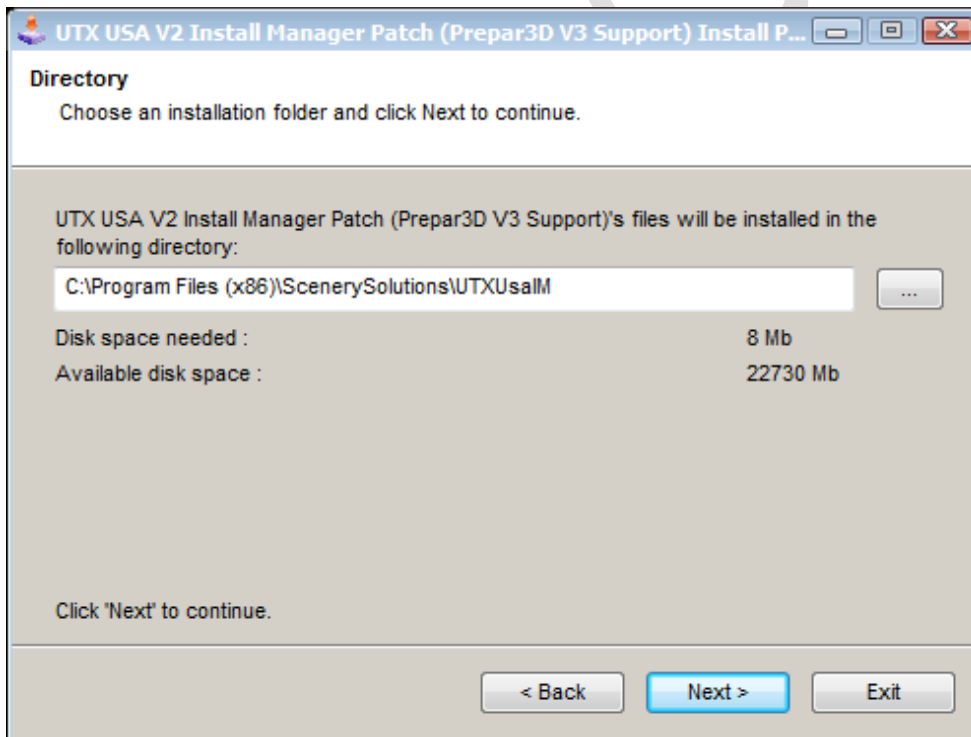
UTX USA V2 Install Manager Patch (Prepar3D V3 Support) Install P...

Directory

Choose an installation folder and click Next to continue.

UTX USA V2 Install Manager Patch (Prepar3D V3 Support)'s files will be installed in the following directory:

C:\Program Files (x86)\ScenerySolutions\UTXUsaIM

...

Disk space needed : 8 Mb

Available disk space : 22730 Mb

Click 'Next' to continue.

< Back

Next >

Exit